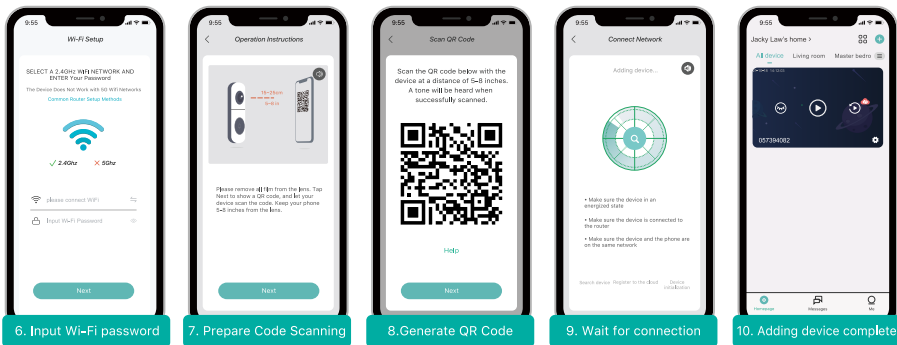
9:55

Wi-Fi Setup

SELECT A 2.4GHz WiFi NETWORK AND ENTER Your Password

The Device Does Not Work with 5G WiFi Networks

Common Router Setup Methods

2.4Ghz 5Ghz

please connect WiFi

Input Wi-Fi Password

Next

6. Input Wi-Fi password

9:55

Operation Instructions

15~20cm

6~8in

Please remove all film from the lens. Tap Next to show a QR code, and let your device scan the code. Keep your phone 5~8 inches from the lens.

Next

7. Prepare Code Scanning

9:55

Scan QR Code

Scan the QR code below with the device at a distance of 5~8 inches. A tone will be heard when successfully scanned.

Help

Next

8.Generate QR Code

9:55

Connect Network

Adding device...

• Make sure the device in an energized state

• Make sure the device is connected to the router

• Make sure the device and the phone are on the same network

Search device Register to the cloud Device initialization

9. Wait for connection

9:55

Jacky Law's home >

All device Living room Master bedro

857394082

Homepage Messages Me

10. Adding device complete